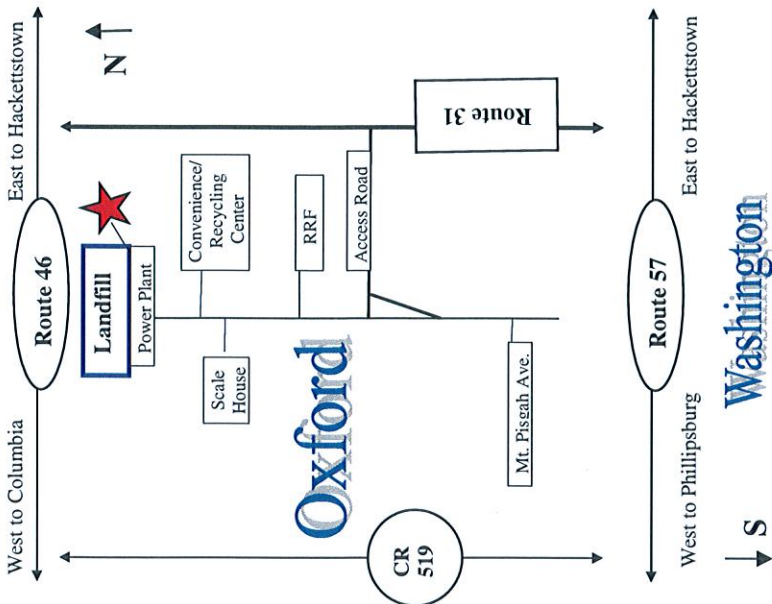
N

East to Hackettstown

Route 46

West to Columbia

Landfill

Power Plant

Convenience/ Recycling Center

RRF

Access Road

Route 31

Scale House

Oxford

Mt. Pisgah Ave.

CR 519

East to Hackettstown

Route 57

West to Phillipsburg

Washington

S